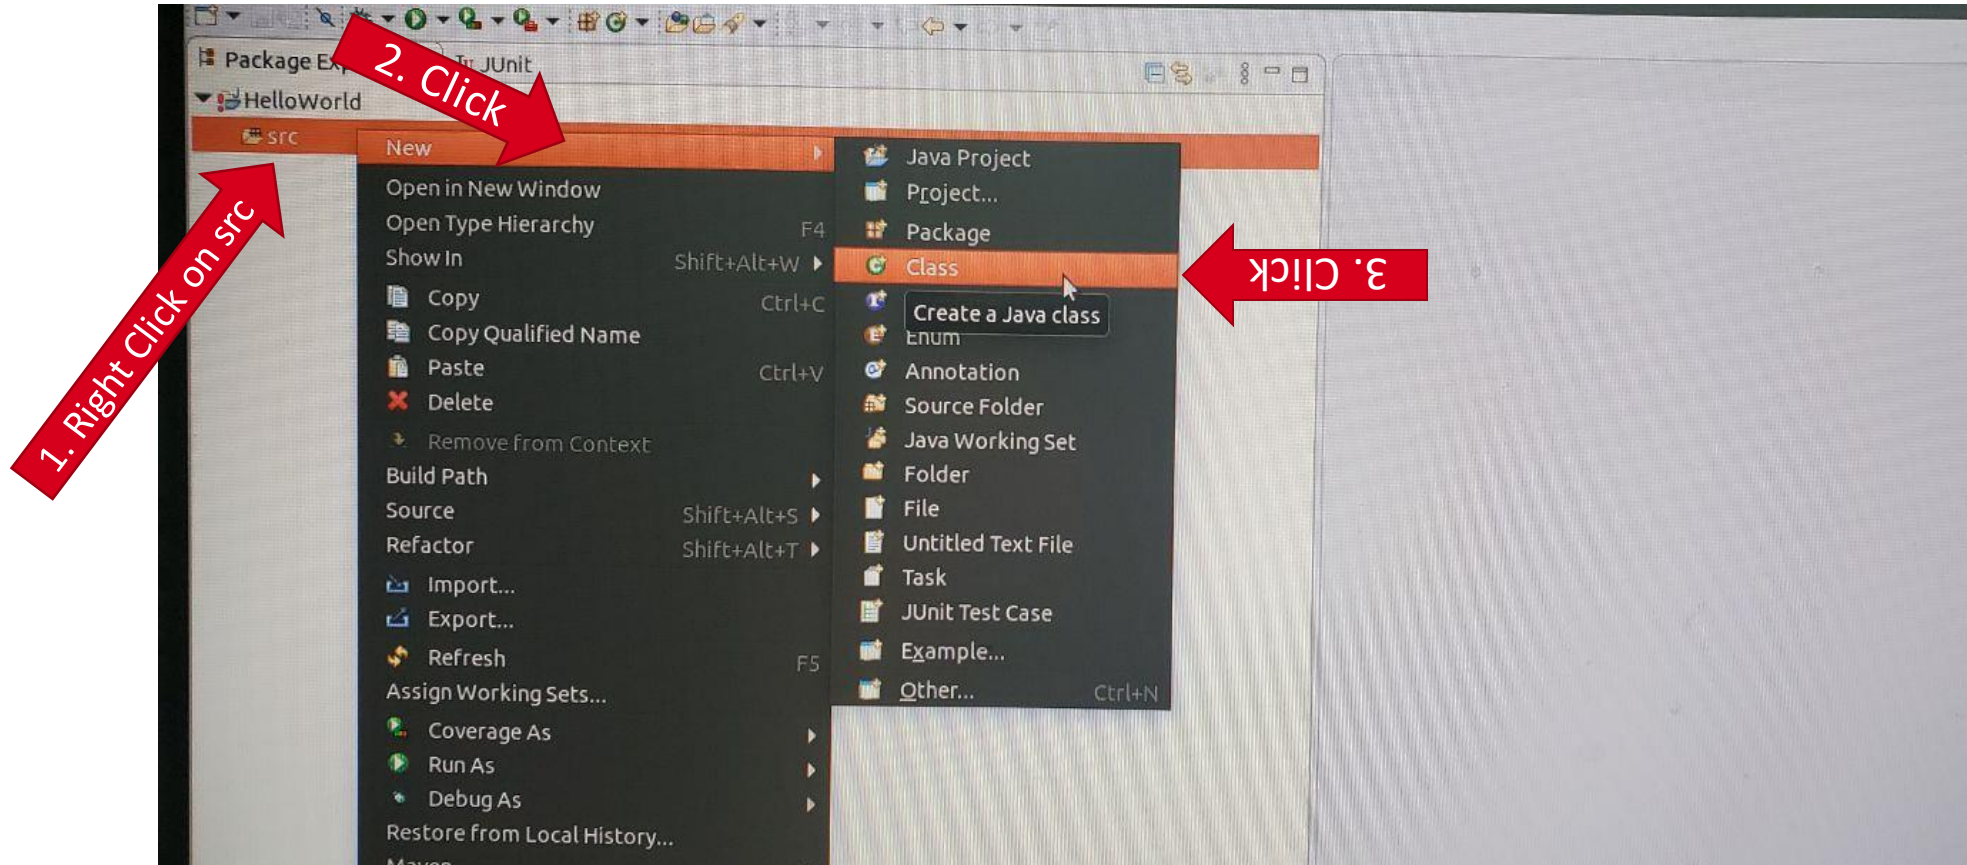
Package Ex
JUnit
HelloWorld
src
2. Click
1. Right Click on src
New
Open in New Window
Open Type Hierarchy F4
Show In Shift+Alt+W
Copy Ctrl+C
Copy Qualified Name
Paste Ctrl+V
Delete
Remove from Context
Build Path
Source Shift+Alt+S
Refactor Shift+Alt+T
Import...
Export...
Refresh F5
Assign Working Sets...
Coverage As
Run As
Debug As
Restore from Local History...
Java Project
Project...
Package
Class
Create a Java class
Enum
Annotation
Source Folder
Java Working Set
Folder
File
Untitled Text File
Task
JUnit Test Case
Example...
Other... Ctrl+N
3. Click